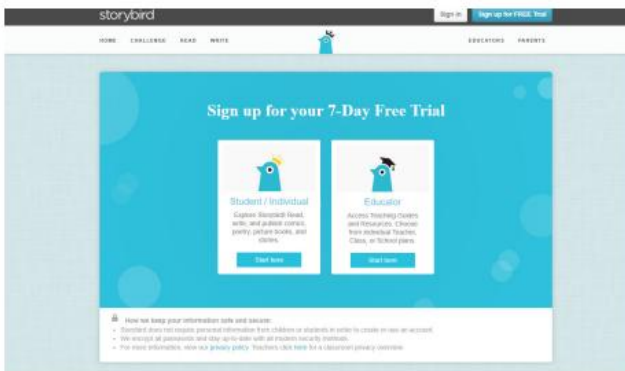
storybird

Sign in

Sign up for FREE Trial

HOME CHALLENGE READ WRITE

EDUCATORS PARENTS

Sign up for your 7-Day Free Trial

Student / Individual

Explore Storybird! Read, write, and publish comics, poetry, picture books, and stories.

Start here

Educator

Access Teaching Guides and Resources. Choose from individual Teacher, Class, or School plans.

Start here

How we keep your information safe and secure:

Storybird does not require personal information from children or students in order to create or use an account.

We encrypt all passwords and stay up-to-date with all modern security methods.

For more information, view our privacy policy. Teachers click here for a classroom privacy overview.